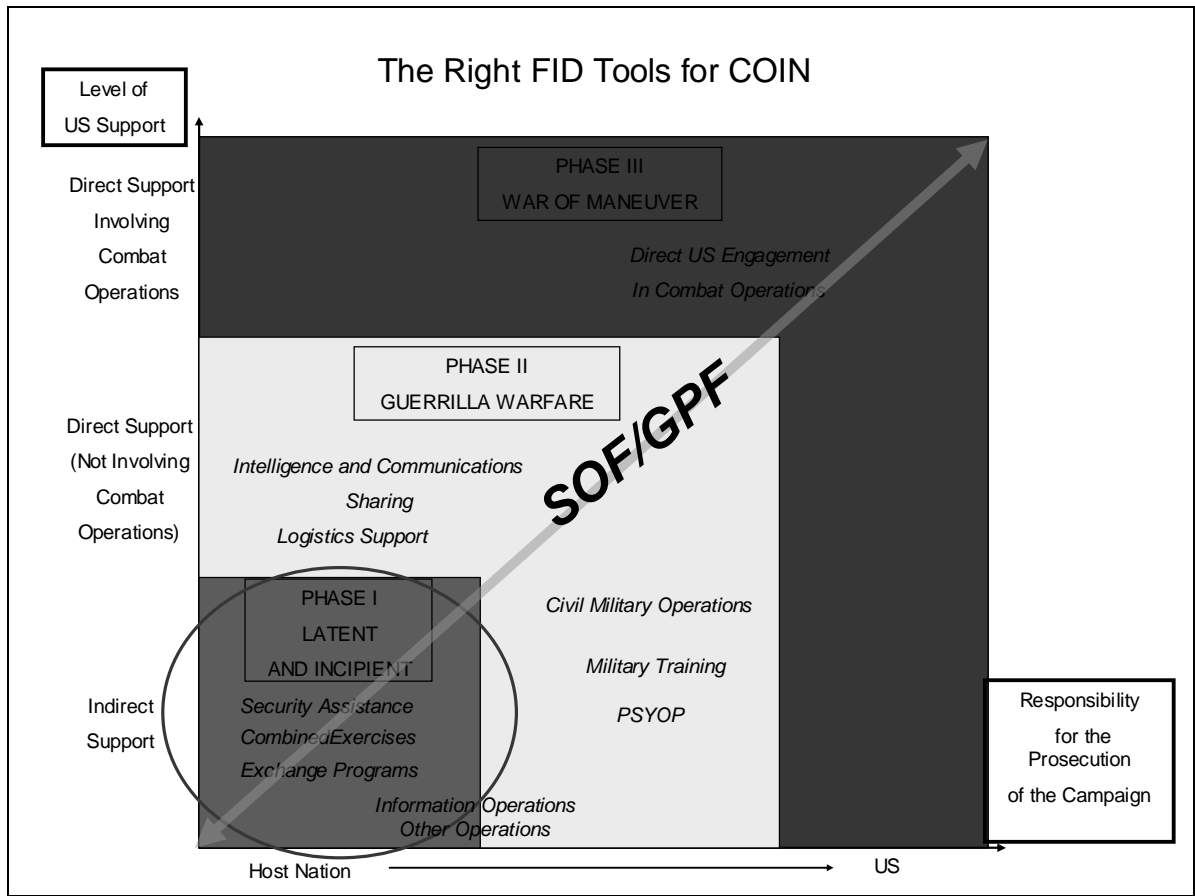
The Right FID Tools for COIN

Level of US Support

Direct Support Involving Combat Operations

Direct Support (Not Involving Combat Operations)

Indirect Support

PHASE III
WAR OF MANEUVER

*Direct US Engagement In Combat Operations*

PHASE II
GUERRILLA WARFARE

*Intelligence and Communications Sharing*
*Logistics Support*

SOF/GPF

PHASE I
LATENT AND INCIPIENT

*Security Assistance*
*CombinedExercises*
*Exchange Programs*

*Civil Military Operations*
*Military Training*
*PSYOP*

*Information Operations*
*Other Operations*

Responsibility for the Prosecution of the Campaign

Host Nation

US